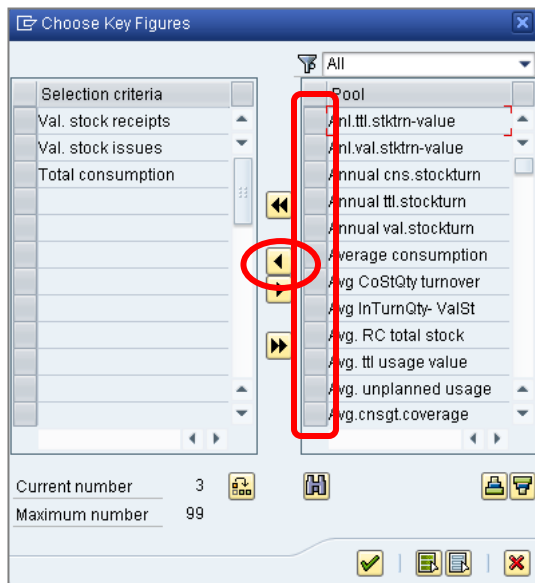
Choose Key Figures

All

| Selection criteria |
|---|
| Val. stock receipts |
| Val. stock issues |
| Total consumption |

| Pool |
|---|
| Anl.ttl.stktrn-value |
| Anl.val.stktrn-value |
| Annual cns.stockturn |
| Annual ttl.stockturn |
| Annual val.stockturn |
| Average consumption |
| Avg CoStQty turnover |
| Avg InTurnQty- ValSt |
| Avg. RC total stock |
| Avg. ttl usage value |
| Avg. unplanned usage |
| Avg.cnsgt.coverage |

Current number 3
Maximum number 99